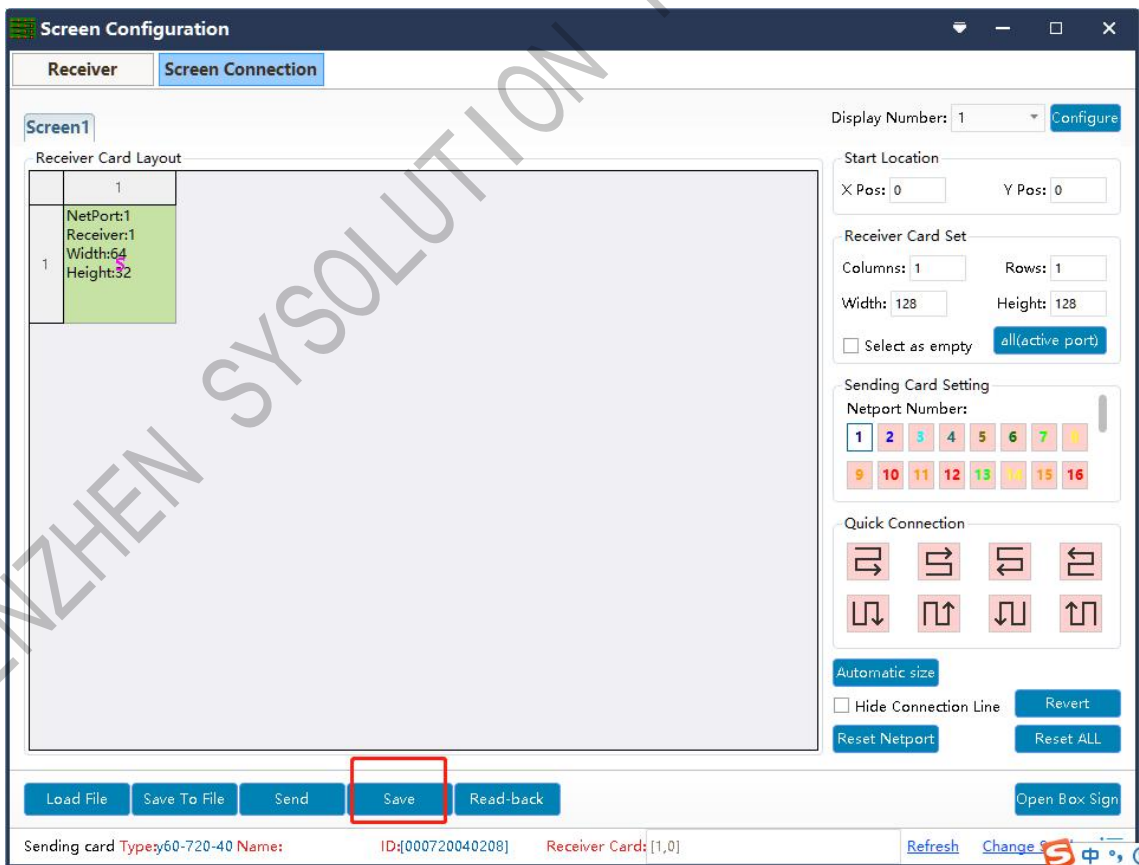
Screen Configuration

Receiver | Screen Connection

Screen1

Display Number: 1 Configure

Receiver Card Layout

1

1

NetPort:1
Receiver:1
Width:64
Height:32

S

Start Location
X Pos: 0 Y Pos: 0

Receiver Card Set
Columns: 1 Rows: 1
Width: 128 Height: 128
Select as empty all(active port)

Sending Card Setting
Netport Number:
1 2 3 4 5 6 7 8
9 10 11 12 13 14 15 16

Quick Connection

Automatic size
Hide Connection Line Revert
Reset Netport Reset ALL

SHENZHEN SYSOLUTION

Load File Save To File Send Save Read-back Open Box Sign

Sending card Type:y60-720-40 Name: ID:[000720040208] Receiver Card: [1,0] Refresh Change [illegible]

S 中 •, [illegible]